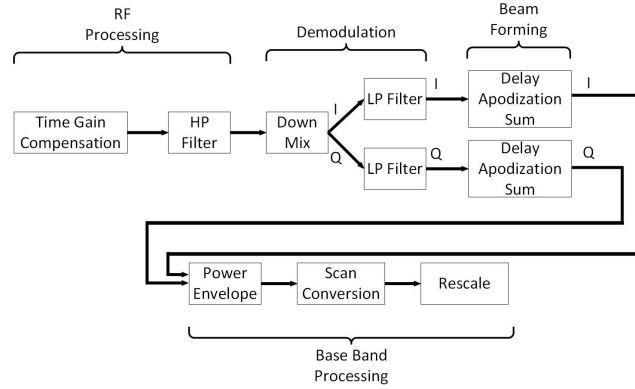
RF Processing

Demodulation

Beam Forming

Time Gain Compensation

HP Filter

Down Mix

I

Q

LP Filter

I

LP Filter

Q

Delay Apodization Sum

I

Delay Apodization Sum

Q

Power Envelope

Scan Conversion

Rescale

Base Band Processing